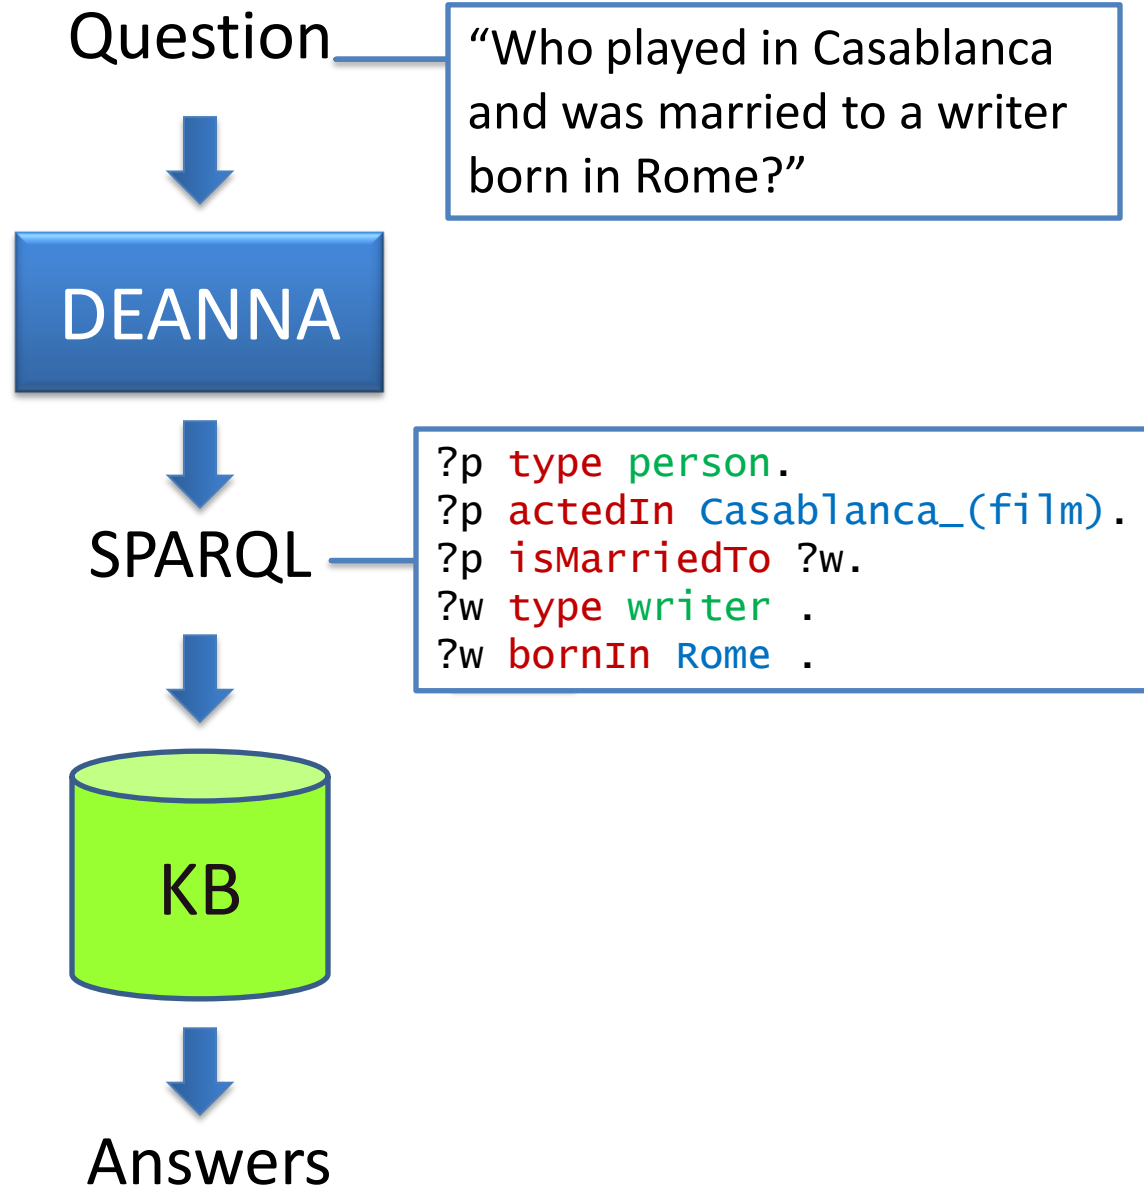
Question

“Who played in Casablanca and was married to a writer born in Rome?”

DEANNA

SPARQL

?p type person.
?p actedIn Casablanca_(film).
?p isMarriedTo ?w.
?w type writer .
?w bornIn Rome .

KB

Answers